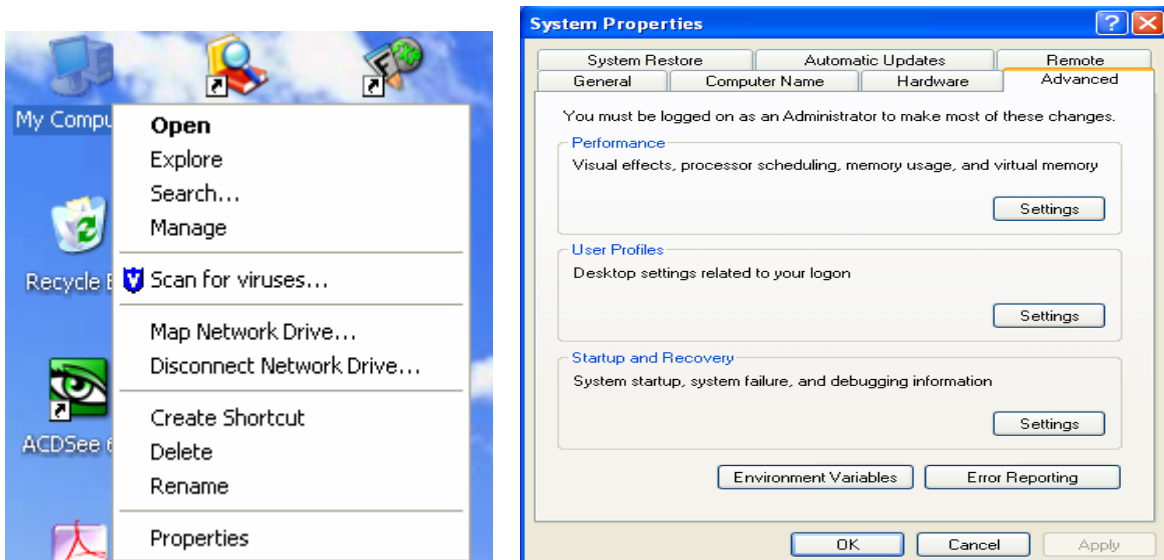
My Compu

Recycle B

ACDSee 6

Open
Explore
Search...
Manage
Scan for viruses...
Map Network Drive...
Disconnect Network Drive...
Create Shortcut
Delete
Rename
Properties

System Properties

System Restore | Automatic Updates | Remote
General | Computer Name | Hardware | Advanced

You must be logged on as an Administrator to make most of these changes.

Performance
Visual effects, processor scheduling, memory usage, and virtual memory
Settings

User Profiles
Desktop settings related to your logon
Settings

Startup and Recovery
System startup, system failure, and debugging information
Settings

Environment Variables | Error Reporting

OK | Cancel | Apply